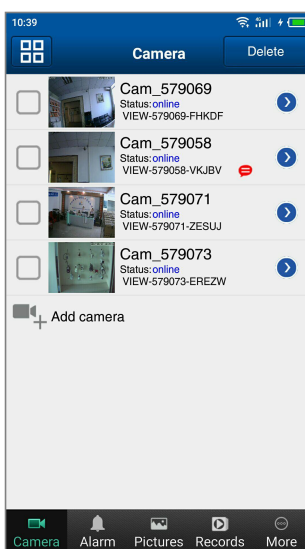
10:39

Camera

Delete

Cam_579069
Status:online
VIEW-579069-FHKDF

Cam_579058
Status:online
VIEW-579058-VKJBV

Cam_579071
Status:online
VIEW-579071-ZESUJ

Cam_579073
Status:online
VIEW-579073-EREZW

Add camera

Camera
Alarm
Pictures
Records
More